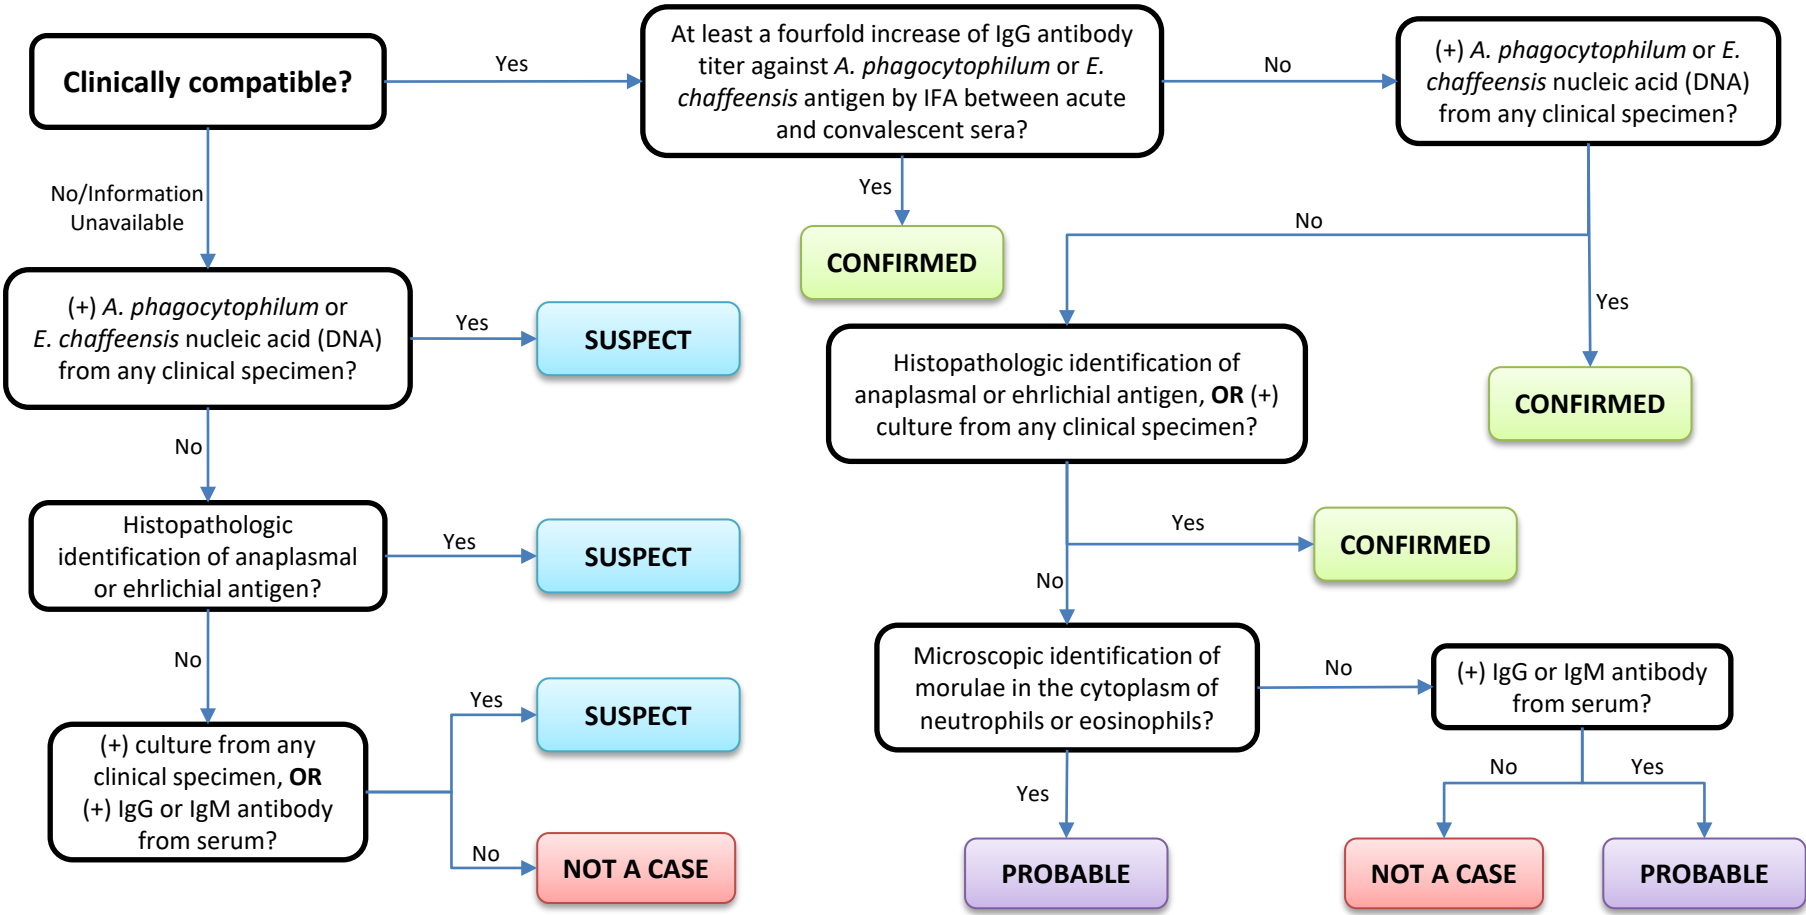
Clinically compatible?

Yes

At least a fourfold increase of IgG antibody titer against *A. phagocytophilum* or *E. chaffeensis* antigen by IFA between acute and convalescent sera?

No

(+) *A. phagocytophilum* or *E. chaffeensis* nucleic acid (DNA) from any clinical specimen?

Yes

CONFIRMED

No

Yes

CONFIRMED

No/Information Unavailable

(+) *A. phagocytophilum* or *E. chaffeensis* nucleic acid (DNA) from any clinical specimen?

Yes

SUSPECT

No

Histopathologic identification of anaplasmal or ehrlichial antigen?

Yes

SUSPECT

No

(+) culture from any clinical specimen, **OR** (+) IgG or IgM antibody from serum?

Yes

SUSPECT

No

NOT A CASE

Histopathologic identification of anaplasmal or ehrlichial antigen, **OR** (+) culture from any clinical specimen?

Yes

CONFIRMED

No

Microscopic identification of morulae in the cytoplasm of neutrophils or eosinophils?

No

(+) IgG or IgM antibody from serum?

Yes

PROBABLE

No

Yes

NOT A CASE

PROBABLE